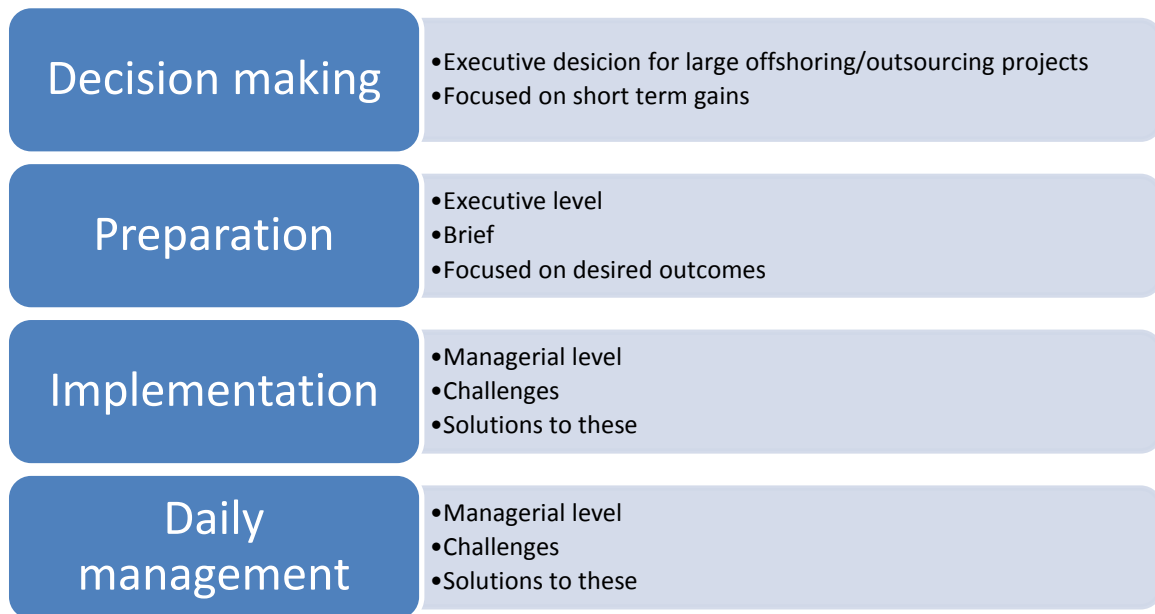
Decision making

•Executive desicion for large offshoring/outsourcing projects
•Focused on short term gains

Preparation

•Executive level
•Brief
•Focused on desired outcomes

Implementation

•Managerial level
•Challenges
•Solutions to these

Daily management

•Managerial level
•Challenges
•Solutions to these